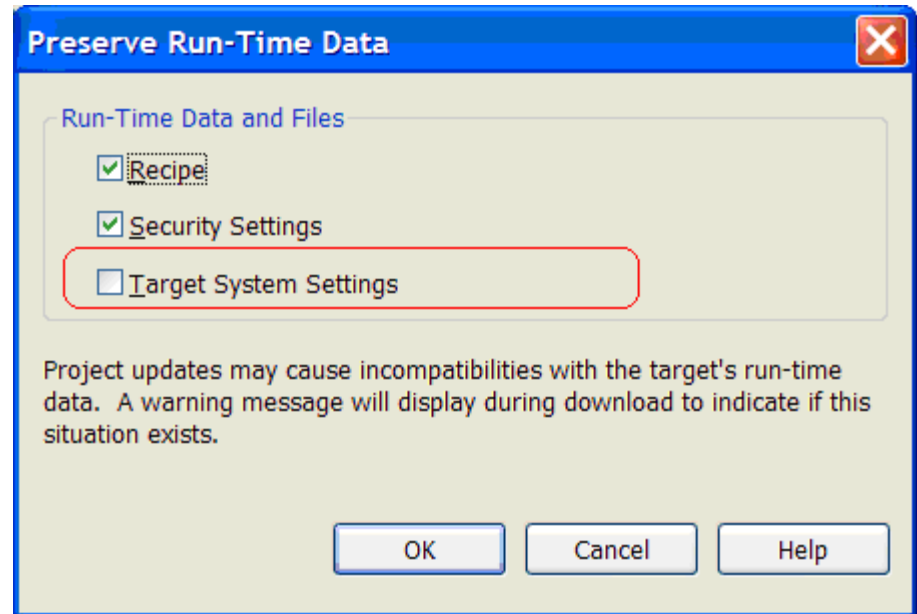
Preserve Run-Time Data

Run-Time Data and Files

Recipe

Security Settings

Target System Settings

Project updates may cause incompatibilities with the target's run-time data.  A warning message will display during download to indicate if this situation exists.

OK

Cancel

Help